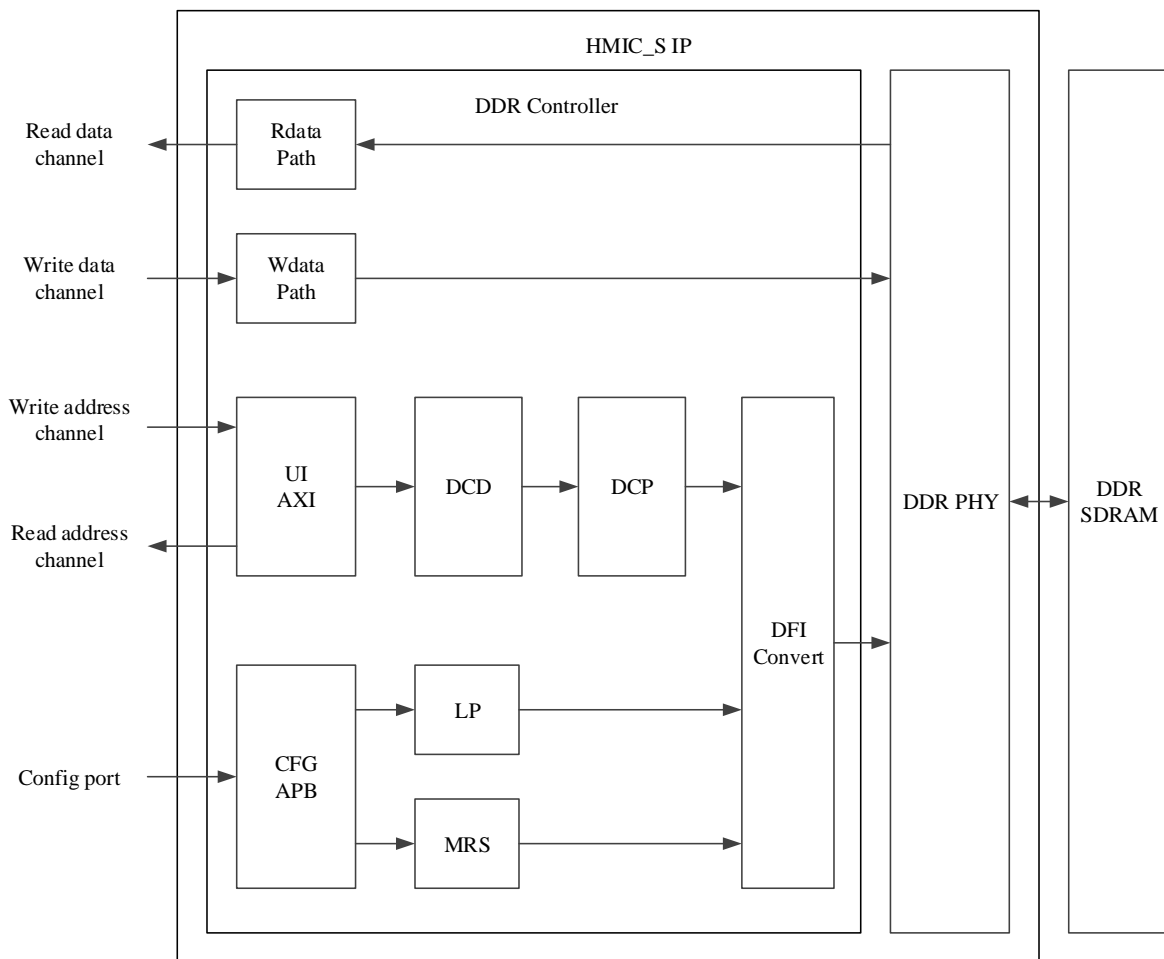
HMIC_S IP

DDR Controller

Read data channel

Rdata Path

Write data channel

Wdata Path

Write address channel

Read address channel

UI AXI

DCD

DCP

DFI Convert

DDR PHY

DDR SDRAM

LP

Config port

CFG APB

MRS